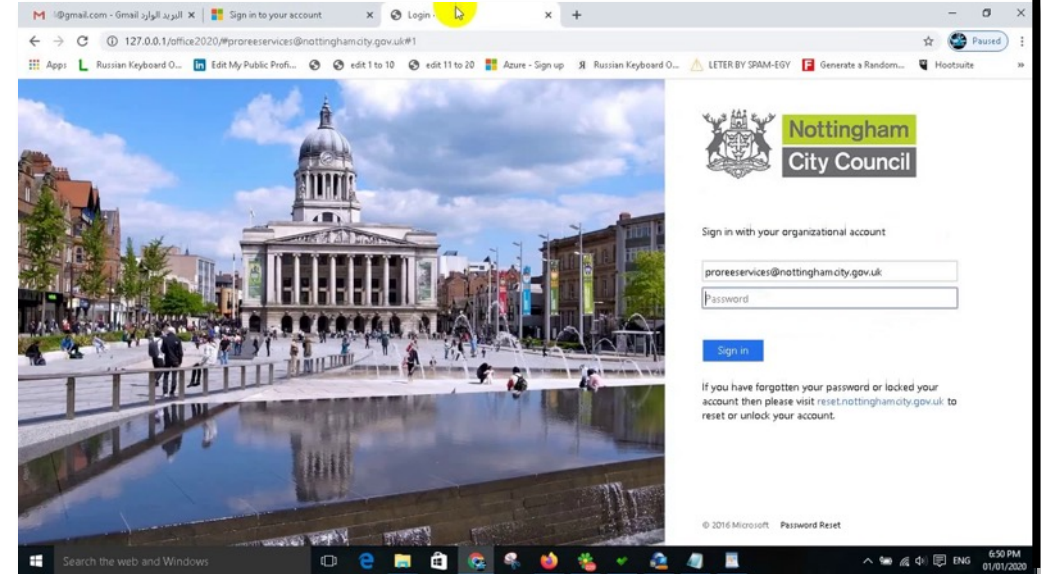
M @gmail.com - Gmail البريد الوارد × | Sign in to your account × | Login - × | +

127.0.0.1/office2020/#proreeservices@nottinghamcity.gov.uk#1

Paused

Apps | Russian Keyboard O... | Edit My Public Profi... | edit 1 to 10 | edit 11 to 20 | Azure - Sign up | Russian Keyboard O... | LETER BY SPAM-EGY | Generate a Random... | Hootsuite

Nottingham
City Council

Sign in with your organizational account

proreeservices@nottinghamcity.gov.uk

Password

Sign in

If you have forgotten your password or locked your account then please visit reset.nottinghamcity.gov.uk to reset or unlock your account.

© 2016 Microsoft Password Reset

Search the web and Windows

ENG 6:50 PM 01/01/2020